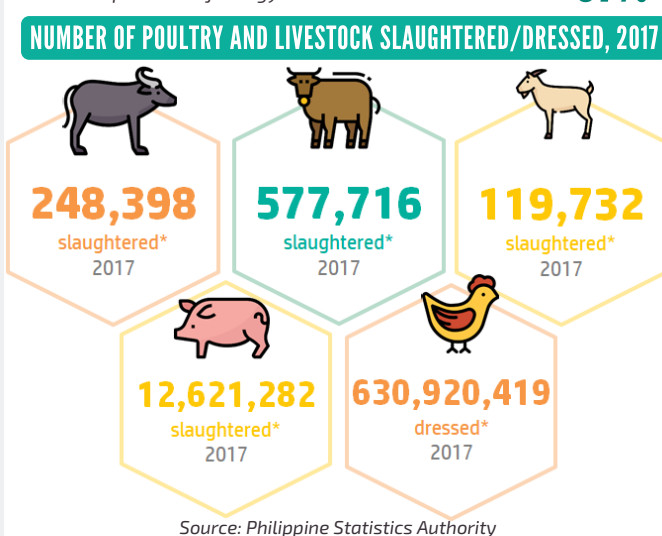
NUMBER OF POULTRY AND LIVESTOCK SLAUGHTERED/DRESSED, 2017

248,398
slaughtered*
2017

577,716
slaughtered*
2017

119,732
slaughtered*
2017

12,621,282
slaughtered*
2017

630,920,419
dressed*
2017

Source: Philippine Statistics Authority